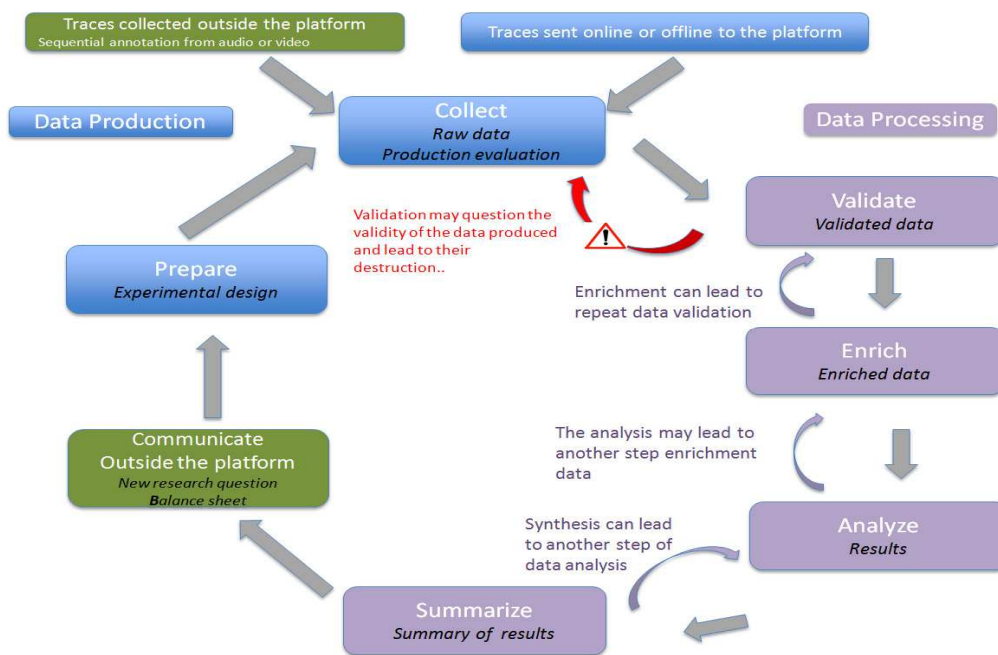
Traces collected outside the platform
Sequential annotation from audio or video

Traces sent online or offline to the platform

Data Production

Collect
Raw data
Production evaluation

Data Processing

Validate
Validated data

Validation may question the validity of the data produced and lead to their destruction..

Prepare
Experimental design

Enrichment can lead to repeat data validation

Enrich
Enriched data

Communicate
Outside the platform
New research question
Balance sheet

The analysis may lead to another step enrichment data

Synthesis can lead to another step of data analysis

Analyze
Results

Summarize
Summary of results